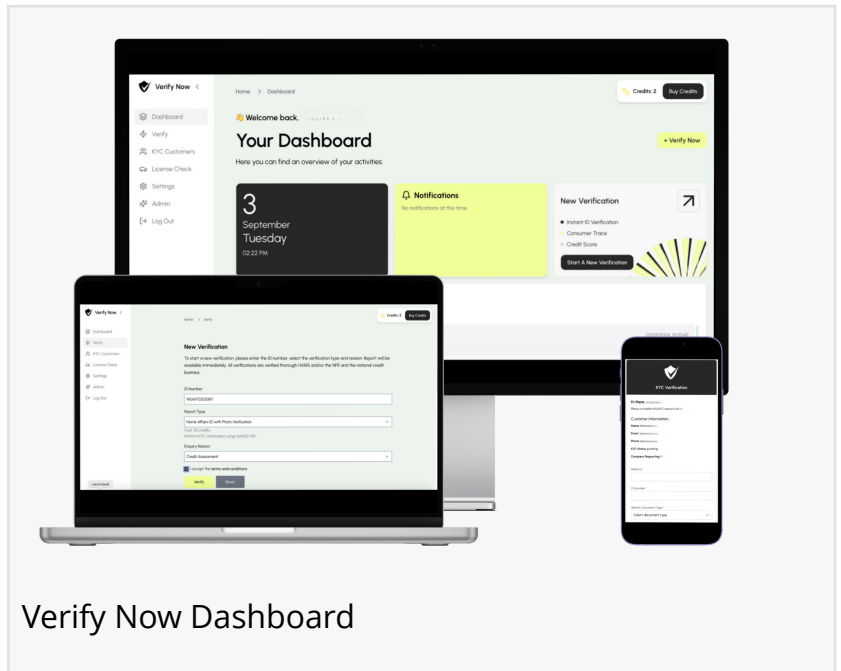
Verify Now

Dashboard
Verify
KYC Customers
License Check
Settings
Admin
Log Out

Home > Dashboard

Credits: 2 Buy Credits

Welcome back, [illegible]

Your Dashboard

Here you can find an overview of your activities.

+ Verify Now

3
September
Tuesday
02:22 PM

Notifications
No notifications at this time.

New Verification
Instant ID Verification
Consumer Trace
Credit Score
Start A New Verification

Verify Now

Dashboard
Verify
KYC Customers
License Check
Settings
Admin
Log Out

Home > Verify

Credits: 2 Buy Credits

New Verification

To start a new verification, please enter the ID number, select the verification type and reason. Report will be available immediately. All verifications are verified through HANIS and/or the NPR and the national credit bureaus.

ID Number
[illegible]

Report Type
Home Affairs ID with Photo Verification
Cost: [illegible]
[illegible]

Enquiry Reason
Credit Assessment

I accept the terms and conditions

Verify Reset

Launchpad

KYC Verification

Customer Information

Address

ID Number

Select document type

Verify Now Dashboard